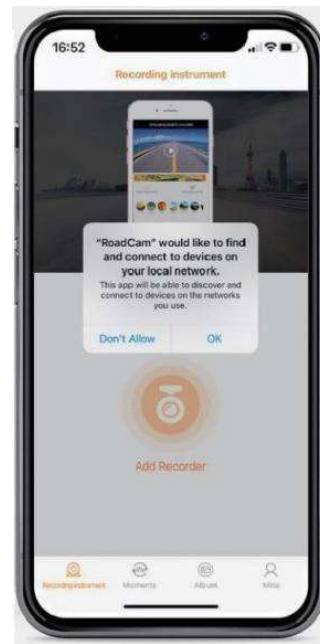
16:52

Recording instrument

"RoadCam" would like to find and connect to devices on your local network.

This app will be able to discover and connect to devices on the networks you use.

Don't Allow

OK

Add Recorder

Recordinginstrument

Moments

Album

Mine